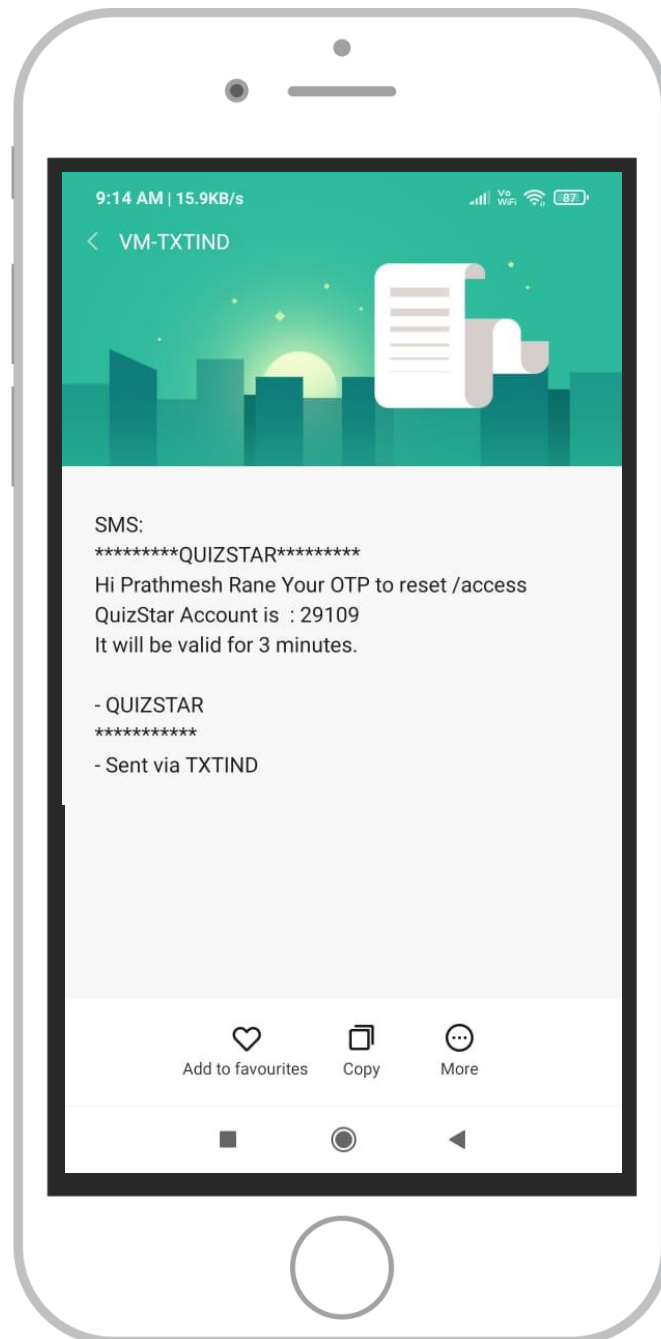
9:14 AM | 15.9KB/s

Vo WiFi 87

< VM-TXTIND

SMS:
\*\*\*\*\*\*\*\*\*QUIZSTAR\*\*\*\*\*\*\*\*\*
Hi Prathmesh Rane Your OTP to reset /access QuizStar Account is : 29109
It will be valid for 3 minutes.

- QUIZSTAR
\*\*\*\*\*\*\*\*\*\*\*
- Sent via TXTIND

Add to favourites

Copy

More